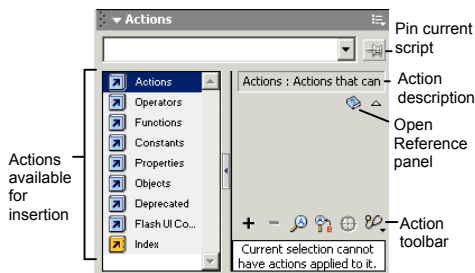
Actions

Pin current script

Actions
Operators
Functions
Constants
Properties
Objects
Deprecated
Flash UI Co...
Index

Actions : Actions that can

Action description

Open Reference panel

Actions available for insertion

Action toolbar

Current selection cannot have actions applied to it.